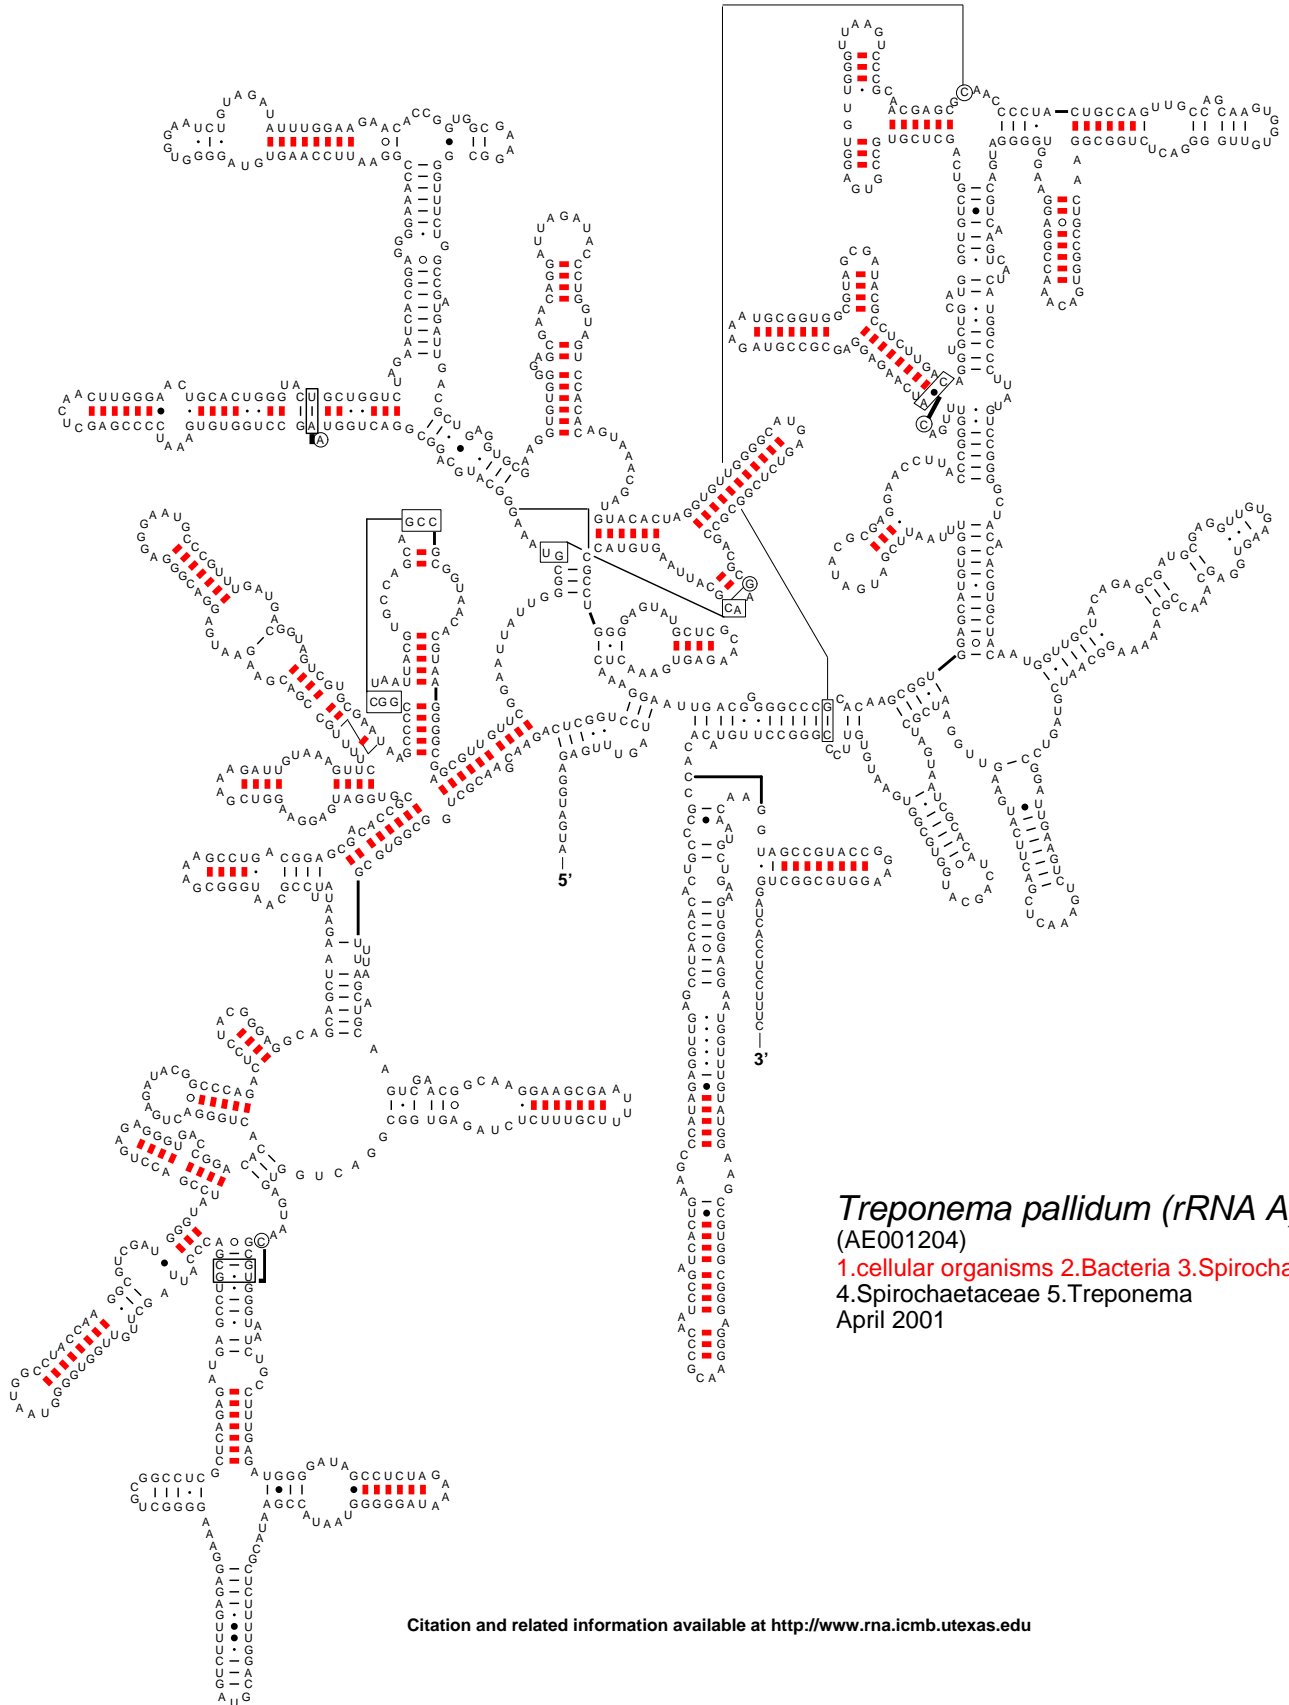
Treponema pallidum (rRNA A
(AE001204)
1.cellular organisms 2.Bacteria 3.Spirocha
4.Spirochaetaceae 5.Treponema
April 2001

5'
3'

Citation and related information available at http://www.rna.icmb.utexas.edu